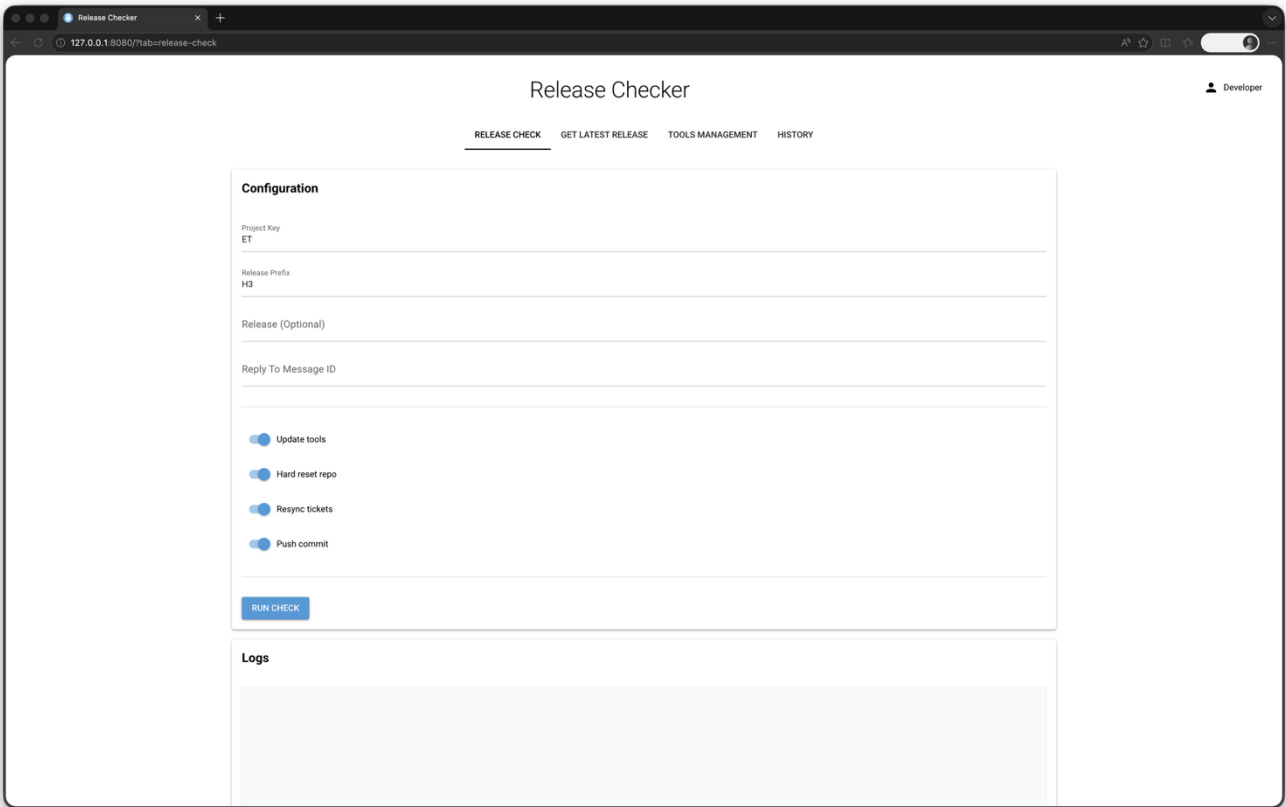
Release Checker

127.0.0.1:8080/?tab=release-check

Release Checker

Developer

RELEASE CHECK GET LATEST RELEASE TOOLS MANAGEMENT HISTORY

Configuration

Project Key
ET

Release Prefix
H3

Release (Optional)

Reply To Message ID

Update tools

Hard reset repo

Resync tickets

Push commit

RUN CHECK

Logs